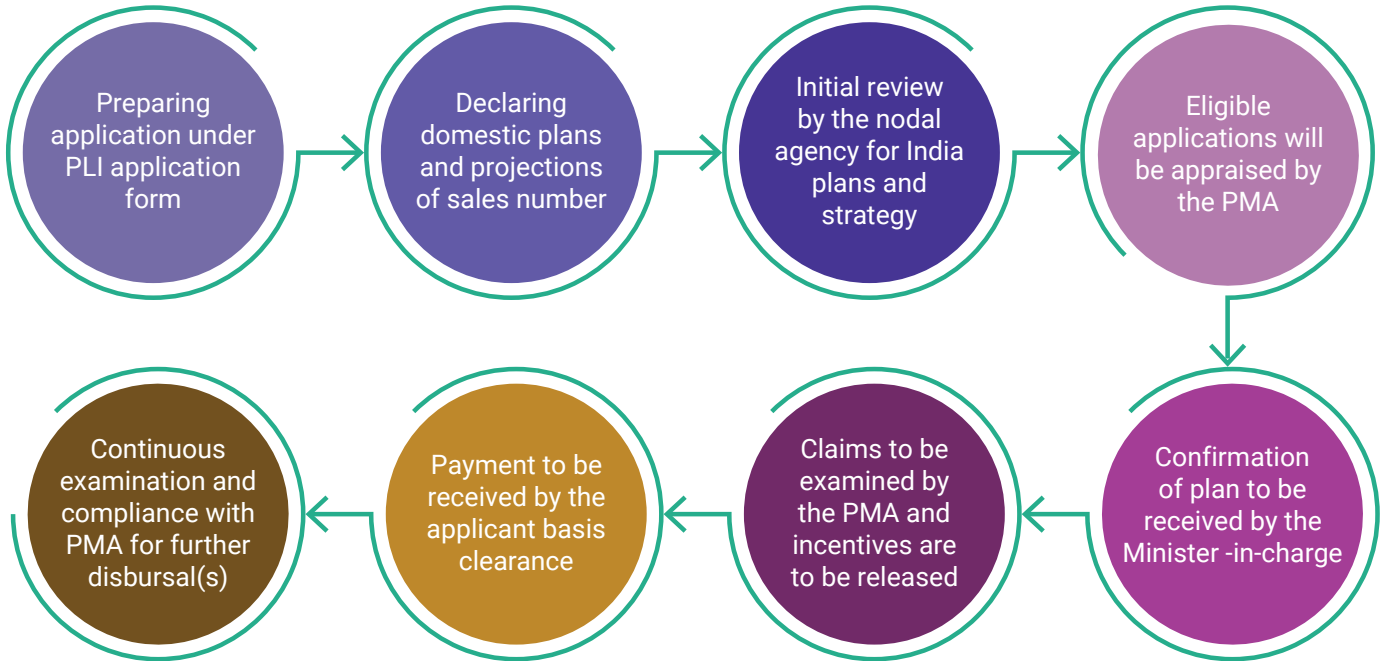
Preparing application under PLI application form

Declaring domestic plans and projections of sales number

Initial review by the nodal agency for India plans and strategy

Eligible applications will be appraised by the PMA

Confirmation of plan to be received by the Minister -in-charge

Claims to be examined by the PMA and incentives are to be released

Payment to be received by the applicant basis clearance

Continuous examination and compliance with PMA for further disbursal(s)